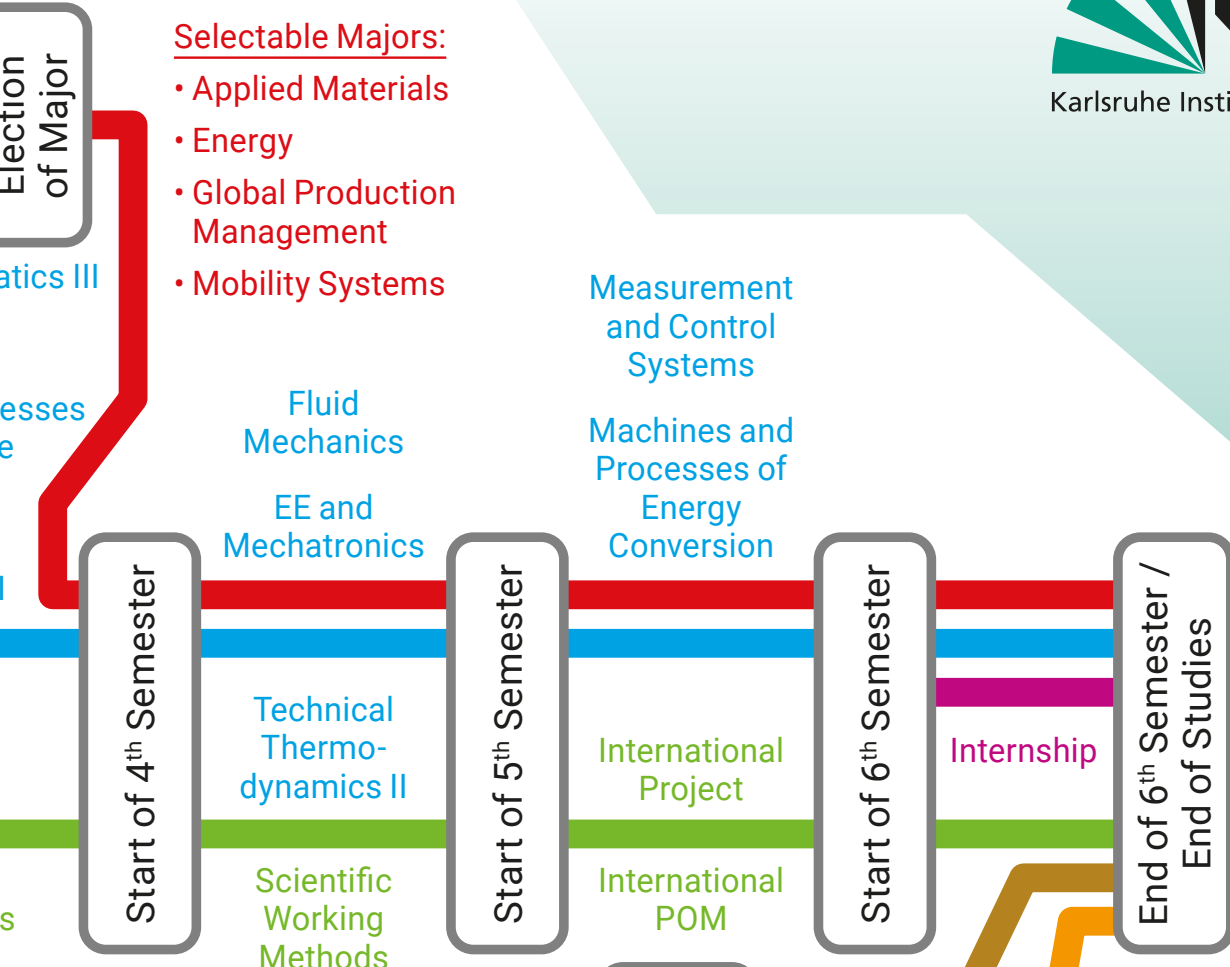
Election of Major

Selectable Majors:
• Applied Materials
• Energy
• Global Production Management
• Mobility Systems

Karlsruhe Insti

atics III

esses
e

l

s

Fluid Mechanics

EE and Mechatronics

Measurement and Control Systems

Machines and Processes of Energy Conversion

Start of 4$^{th}$ Semester

Start of 5$^{th}$ Semester

Start of 6$^{th}$ Semester

End of 6$^{th}$ Semester / End of Studies

Technical Thermodynamics II

International Project

Internship

Scientific Working Methods

International POM